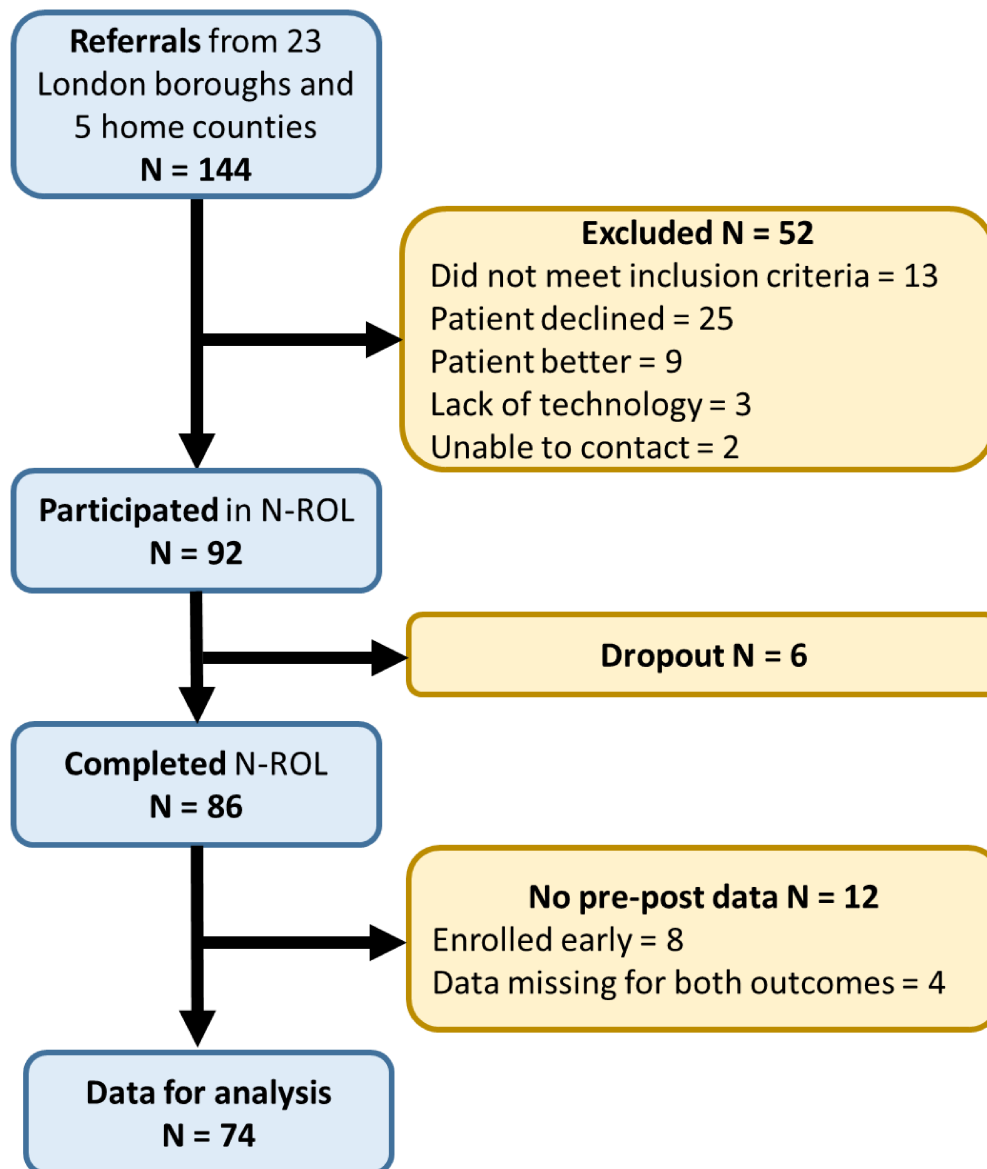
**Referrals** from 23 London boroughs and 5 home counties
**N = 144**

**Excluded N = 52**
Did not meet inclusion criteria = 13
Patient declined = 25
Patient better = 9
Lack of technology = 3
Unable to contact = 2

**Participated** in N-ROL
**N = 92**

**Dropout N = 6**

**Completed** N-ROL
**N = 86**

**No pre-post data N = 12**
Enrolled early = 8
Data missing for both outcomes = 4

**Data for analysis**
**N = 74**